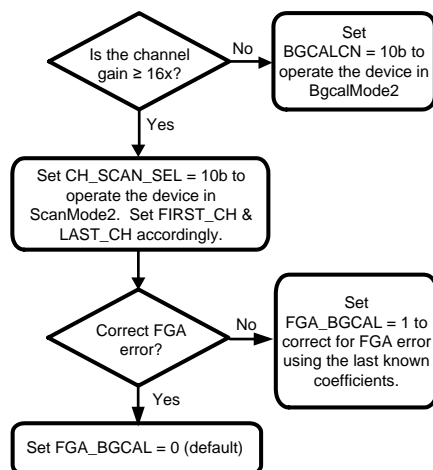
Is the channel gain ≥ 16x?

No

Set BGCALCN = 10b to operate the device in BgcalMode2

Yes

Set CH_SCAN_SEL = 10b to operate the device in ScanMode2. Set FIRST_CH & LAST_CH accordingly.

Correct FGA error?

No

Set FGA_BGCAL = 1 to correct for FGA error using the last known coefficients.

Yes

Set FGA_BGCAL = 0 (default)